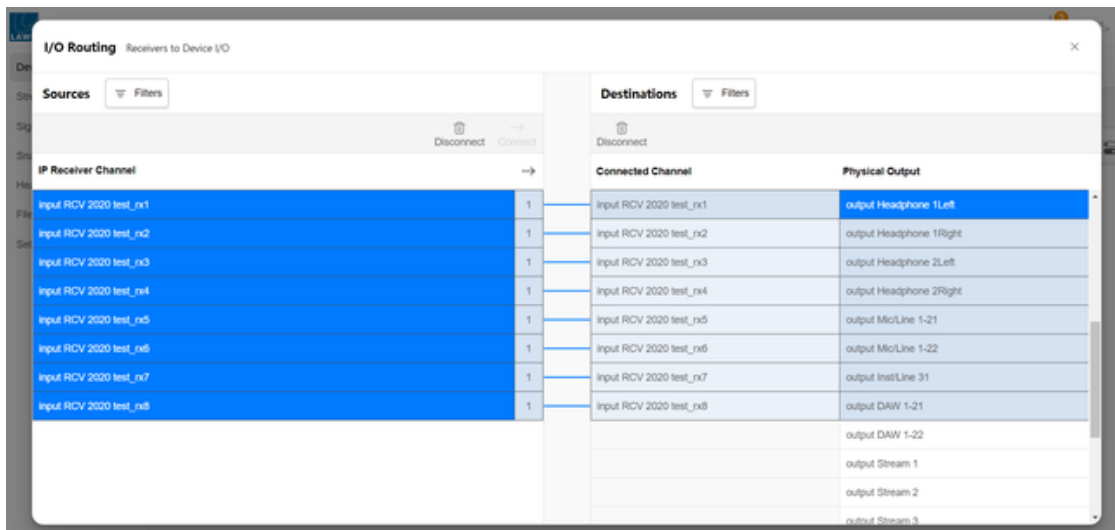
I/O Routing Receivers to Device I/O

Sources Filters

Disconnect Connect

IP Receiver Channel

| IP Receiver Channel | |
|---|---|
| input RCV 2020 test_rx1 | 1 |
| input RCV 2020 test_rx2 | 1 |
| input RCV 2020 test_rx3 | 1 |
| input RCV 2020 test_rx4 | 1 |
| input RCV 2020 test_rx5 | 1 |
| input RCV 2020 test_rx6 | 1 |
| input RCV 2020 test_rx7 | 1 |
| input RCV 2020 test_rx8 | 1 |

Destinations Filters

Disconnect

| Connected Channel | Physical Output |
|---|---|
| input RCV 2020 test_rx1 | output Headphone 1Left |
| input RCV 2020 test_rx2 | output Headphone 1Right |
| input RCV 2020 test_rx3 | output Headphone 2Left |
| input RCV 2020 test_rx4 | output Headphone 2Right |
| input RCV 2020 test_rx5 | output Mic/Line 1-21 |
| input RCV 2020 test_rx6 | output Mic/Line 1-22 |
| input RCV 2020 test_rx7 | output Inst/Line 31 |
| input RCV 2020 test_rx8 | output DAW 1-21 |
| | output DAW 1-22 |
| | output Stream 1 |
| | output Stream 2 |
| | output Stream 3 |